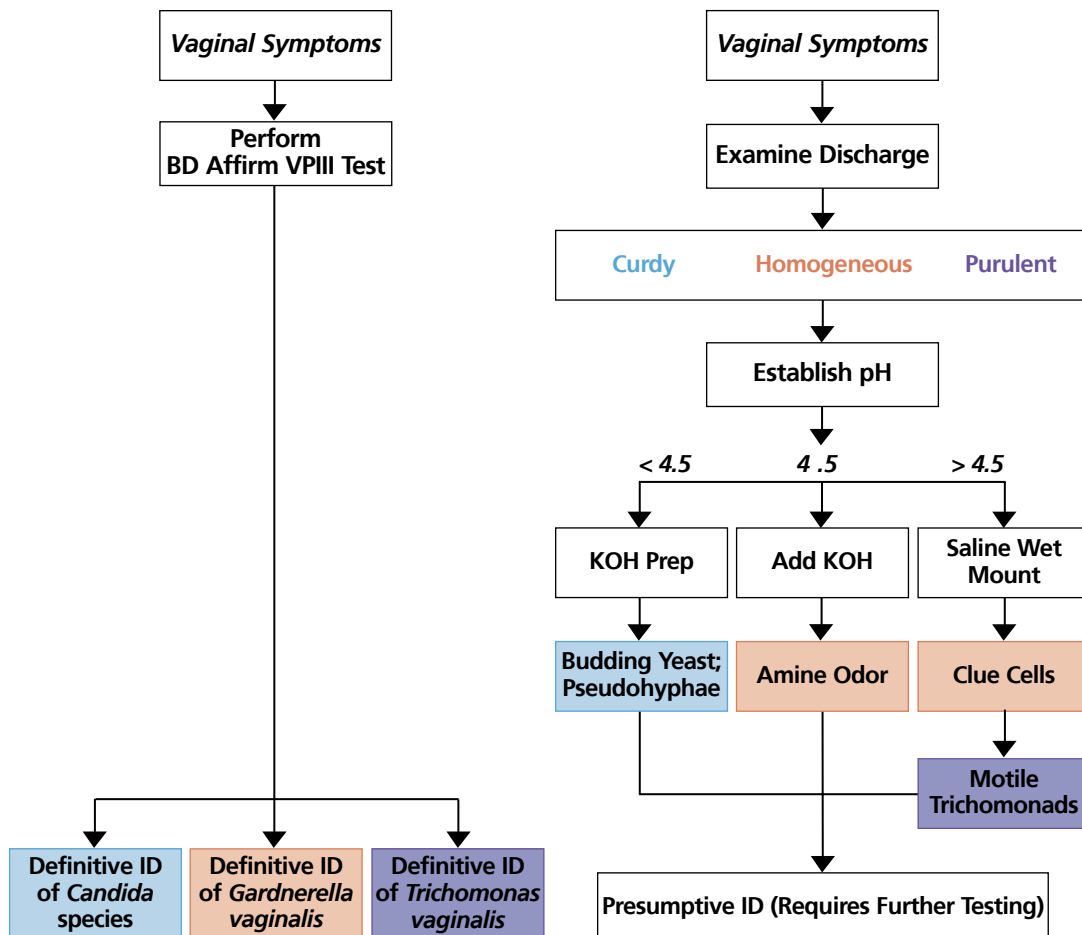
Vaginal Symptoms

Perform BD Affirm VPIII Test

Definitive ID of Candida species

Definitive ID of Gardnerella vaginalis

Definitive ID of Trichomonas vaginalis

Vaginal Symptoms

Examine Discharge

Curdy Homogeneous Purulent

Establish pH

< 4.5
4 .5
> 4.5

KOH Prep

Add KOH

Saline Wet Mount

Budding Yeast; Pseudohyphae

Amine Odor

Clue Cells

Motile Trichomonads

Presumptive ID (Requires Further Testing)